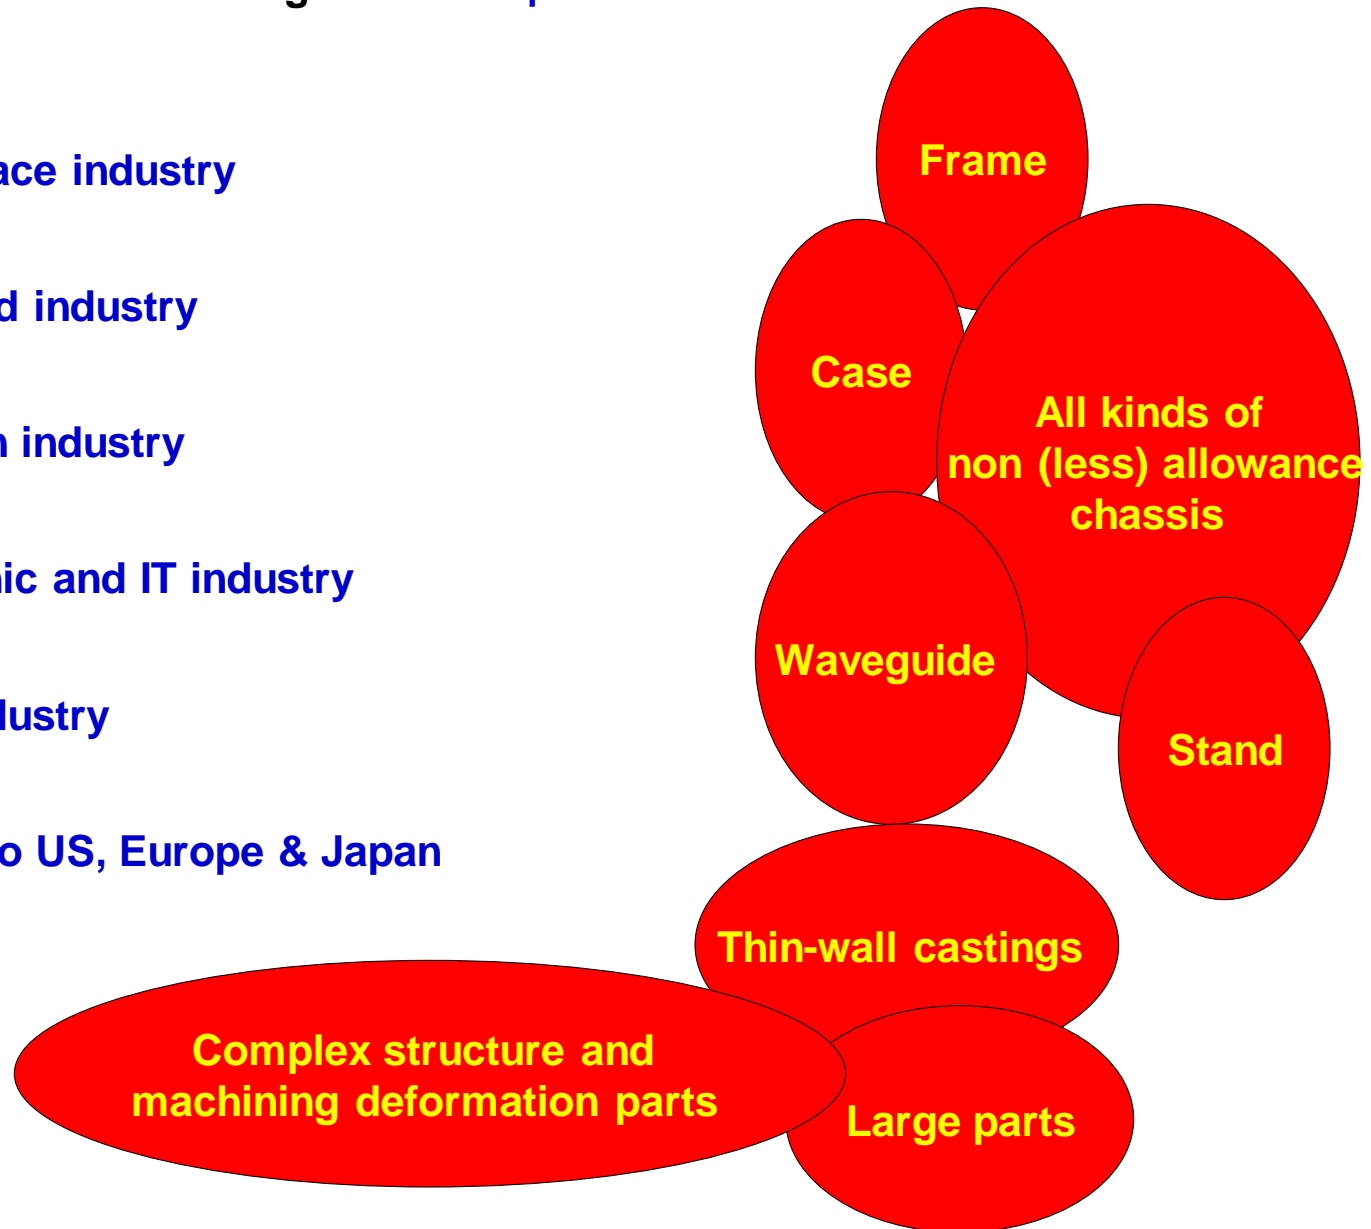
ace industry

d industry

n industry

nic and IT industry

dustry

o US, Europe & Japan

Frame

Case

All kinds of non (less) allowance chassis

Waveguide

Stand

Thin-wall castings

Complex structure and machining deformation parts

Large parts